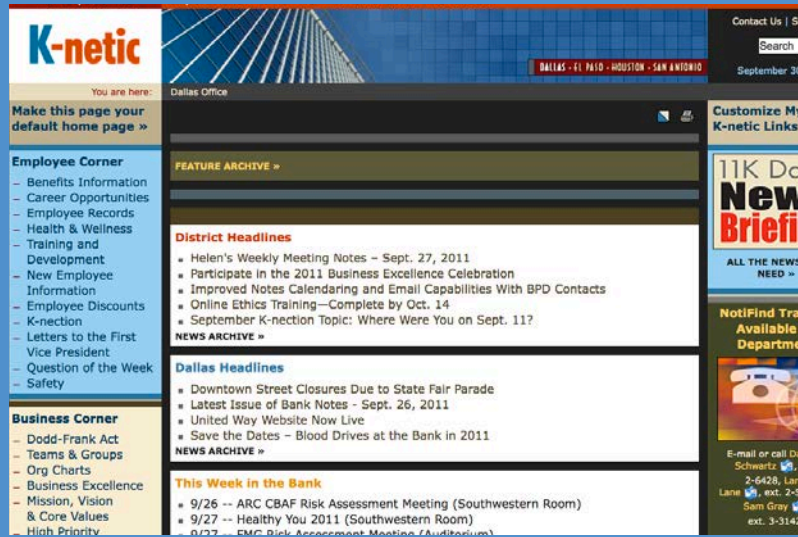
K-netic

DALLAS • EL PASO • HOUSTON • SAN ANTONIO

Contact Us | S

Search

September 3

You are here: Dallas Office

Make this page your default home page »

Employee Corner
– Benefits Information
– Career Opportunities
– Employee Records
– Health & Wellness
– Training and Development
– New Employee Information
– Employee Discounts
– K-nection
– Letters to the First Vice President
– Question of the Week
– Safety

Business Corner
– Dodd-Frank Act
– Teams & Groups
– Org Charts
– Business Excellence
– Mission, Vision & Core Values
– High Priority

FEATURE ARCHIVE »

District Headlines
▪ Helen's Weekly Meeting Notes – Sept. 27, 2011
▪ Participate in the 2011 Business Excellence Celebration
▪ Improved Notes Calendaring and Email Capabilities With BPD Contacts
▪ Online Ethics Training—Complete by Oct. 14
▪ September K-nection Topic: Where Were You on Sept. 11?
NEWS ARCHIVE »

Dallas Headlines
▪ Downtown Street Closures Due to State Fair Parade
▪ Latest Issue of Bank Notes - Sept. 26, 2011
▪ United Way Website Now Live
▪ Save the Dates – Blood Drives at the Bank in 2011
NEWS ARCHIVE »

This Week in the Bank
▪ 9/26 -- ARC CBAF Risk Assessment Meeting (Southwestern Room)
▪ 9/27 -- Healthy You 2011 (Southwestern Room)
▪ 9/27 -- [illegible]

Customize My K-netic Links

11K D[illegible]
New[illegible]
Briefi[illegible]
ALL THE NEWS
NEED »

NotiFind Tra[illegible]
Available
Departme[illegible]

E-mail or call D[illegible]
Schwartz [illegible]
2-6428, La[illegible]
Lane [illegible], ext. 2-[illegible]
Sam Gray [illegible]
ext. 3-3142